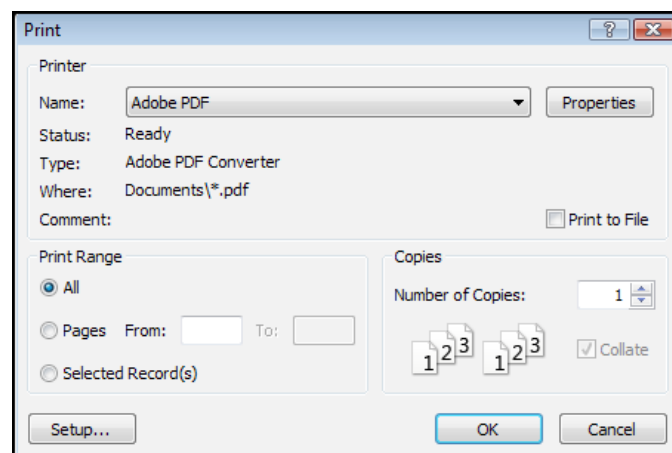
Print

?

Printer

Name: Adobe PDF

Properties

Status: Ready

Type: Adobe PDF Converter

Where: Documents\*.pdf

Comment:

Print to File

Print Range

All

Pages From: To:

Selected Record(s)

Copies

Number of Copies: 1

1 2 3 1 2 3

Collate

Setup...

OK

Cancel